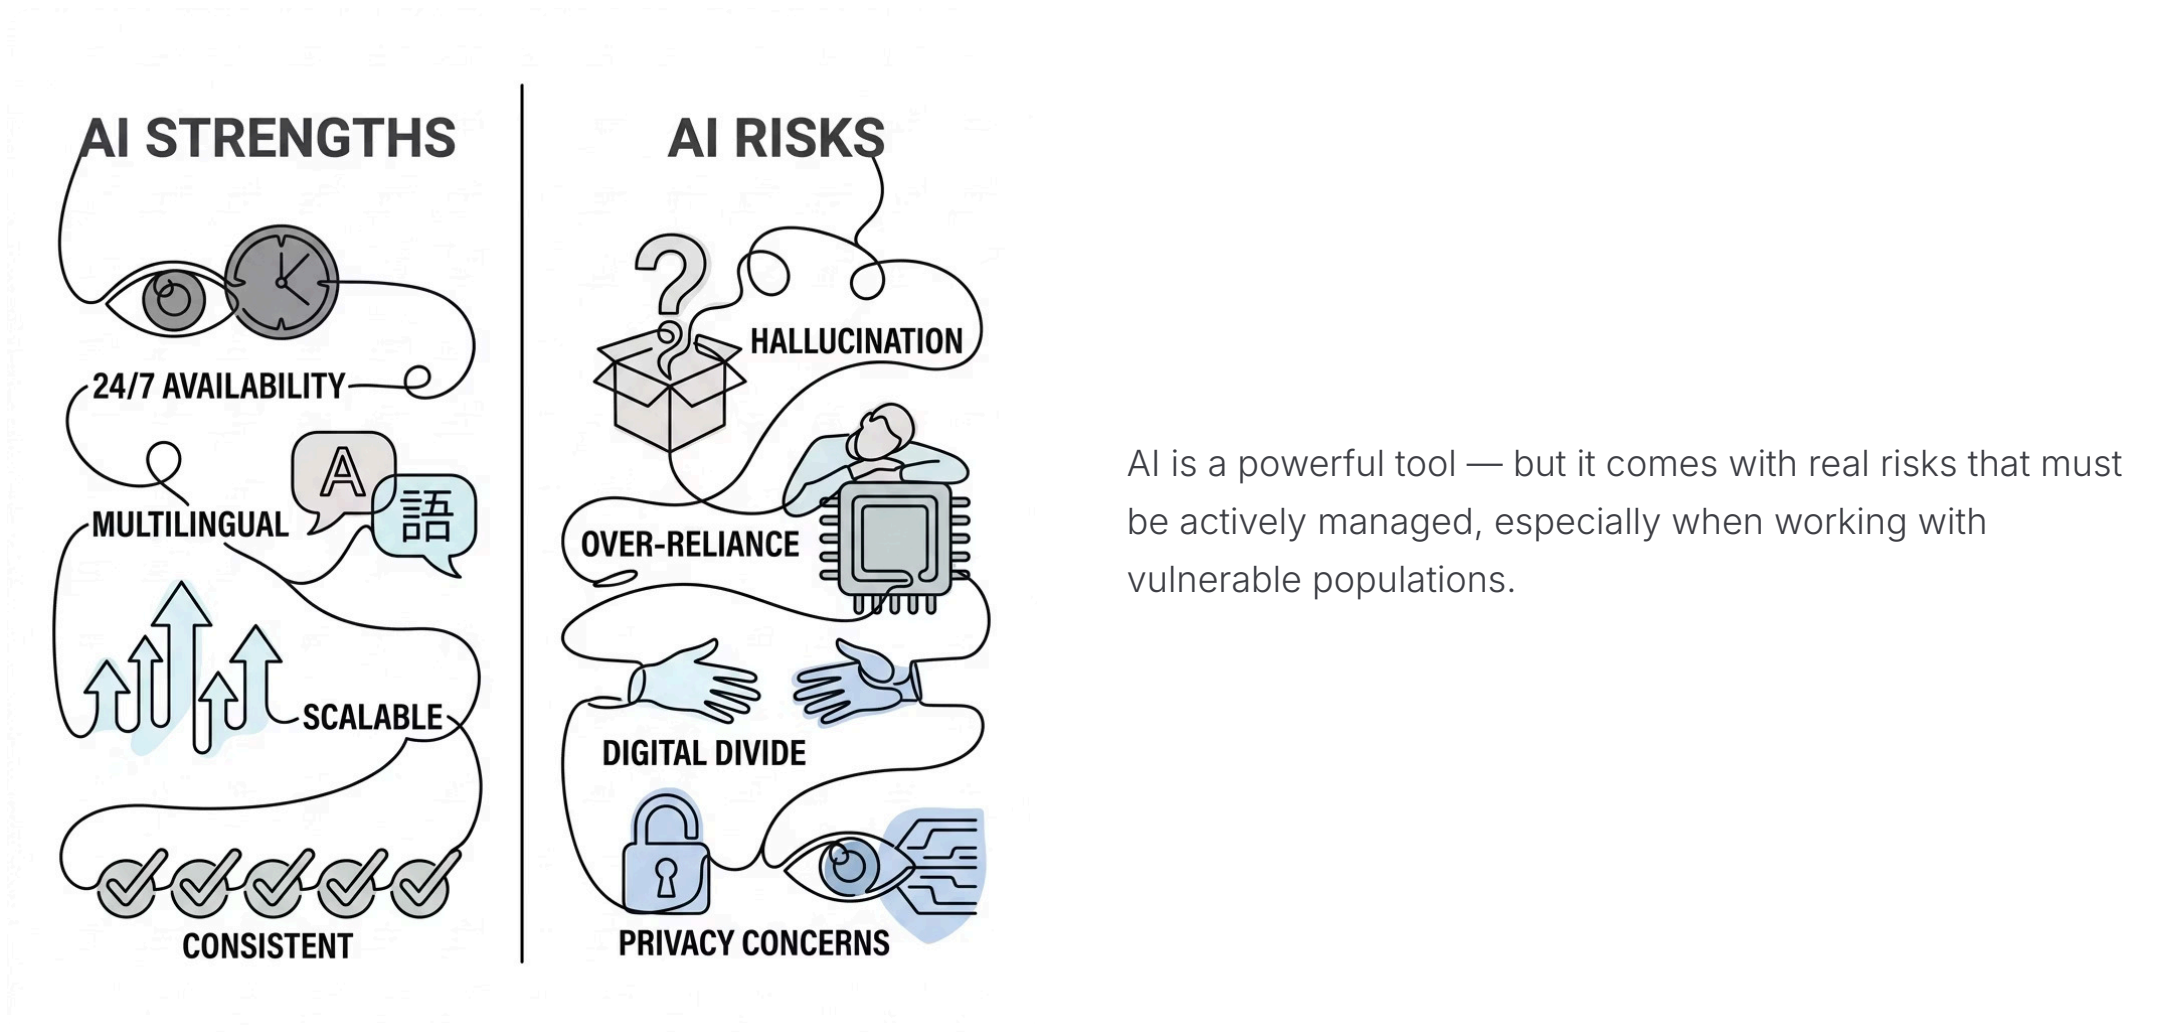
AI STRENGTHS

24/7 AVAILABILITY

A 語

MULTILINGUAL

SCALABLE

CONSISTENT

AI RISKS

HALLUCINATION

OVER-RELIANCE

DIGITAL DIVIDE

PRIVACY CONCERNS

AI is a powerful tool — but it comes with real risks that must be actively managed, especially when working with vulnerable populations.